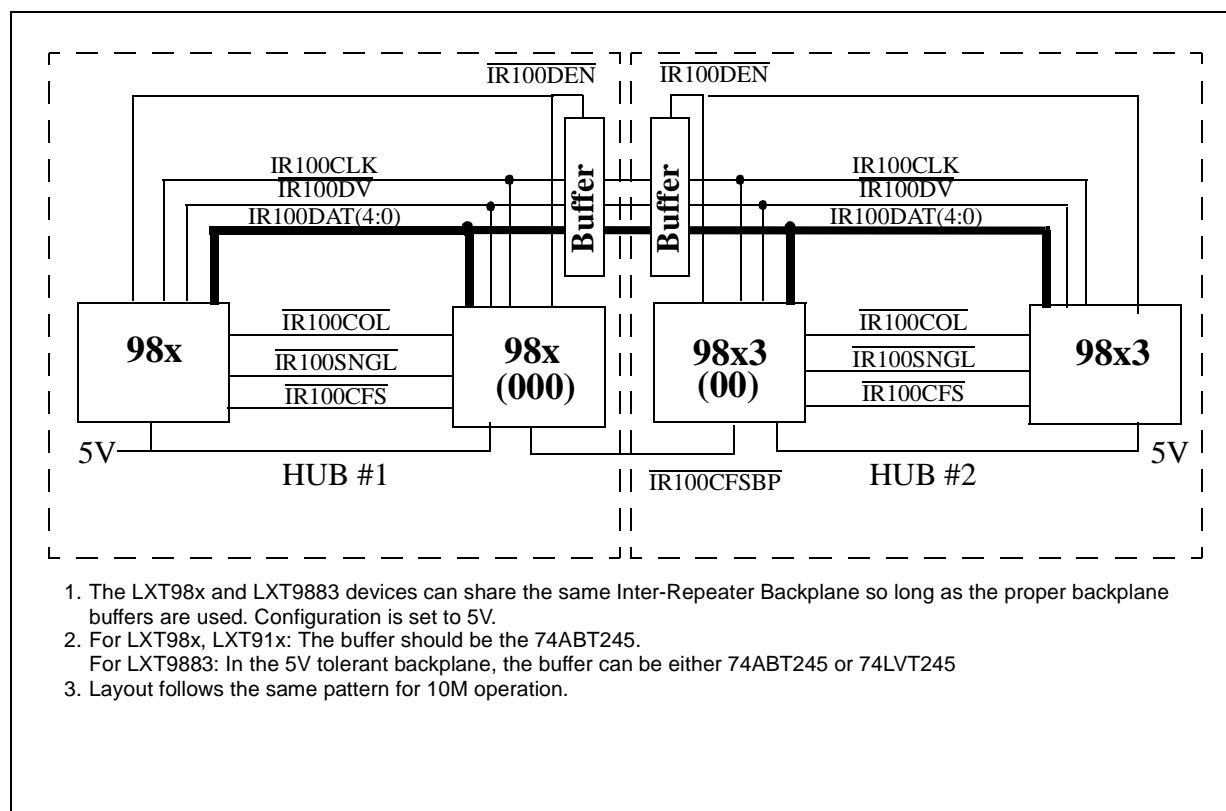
$\overline{\text{IR100DEN}}$

$\overline{\text{IR100DEN}}$

IR100CLK

$\overline{\text{IR100DV}}$

IR100DAT(4:0)

Buffer

Buffer

IR100CLK

$\overline{\text{IR100DV}}$

IR100DAT(4:0)

98x

$\overline{\text{IR100COL}}$

$\overline{\text{IR100SNGL}}$

$\overline{\text{IR100CFS}}$

98x (000)

98x3 (00)

$\overline{\text{IR100COL}}$

$\overline{\text{IR100SNGL}}$

$\overline{\text{IR100CFS}}$

98x3

5V

HUB #1

$\overline{\text{IR100CFSBP}}$

HUB #2

5V

1. The LXT98x and LXT9883 devices can share the same Inter-Repeater Backplane so long as the proper backplane buffers are used. Configuration is set to 5V.
2. For LXT98x, LXT91x: The buffer should be the 74ABT245.
For LXT9883: In the 5V tolerant backplane, the buffer can be either 74ABT245 or 74LVT245
3. Layout follows the same pattern for 10M operation.